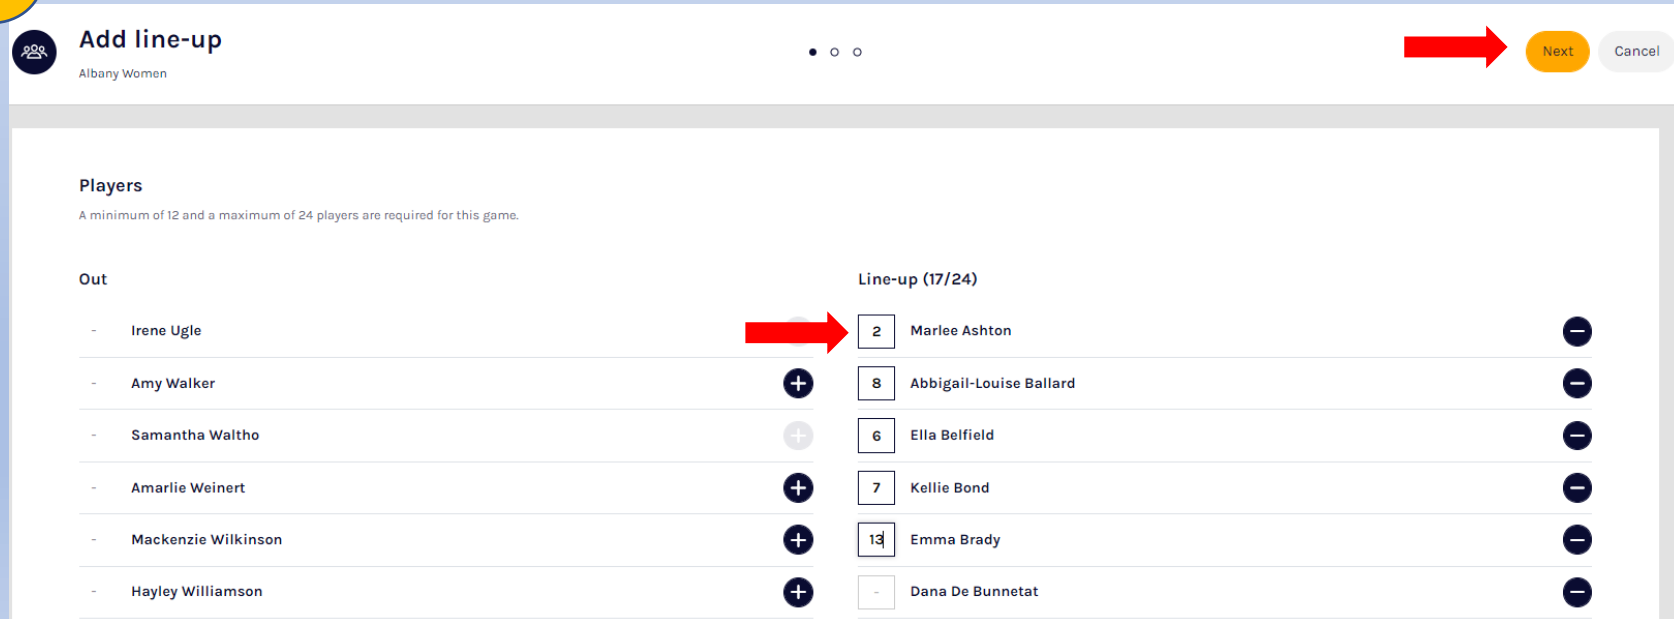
Add line-up
Albany Women

Next
Cancel

Players
A minimum of 12 and a maximum of 24 players are required for this game.

Out

- Irene Ugle
- Amy Walker
- Samantha Waltho
- Amarlie Weinert
- Mackenzie Wilkinson
- Hayley Williamson

Line-up (17/24)

2 Marlee Ashton
8 Abbigail-Louise Ballard
6 Ella Belfield
7 Kellie Bond
13 Emma Brady
- Dana De Bunnetat